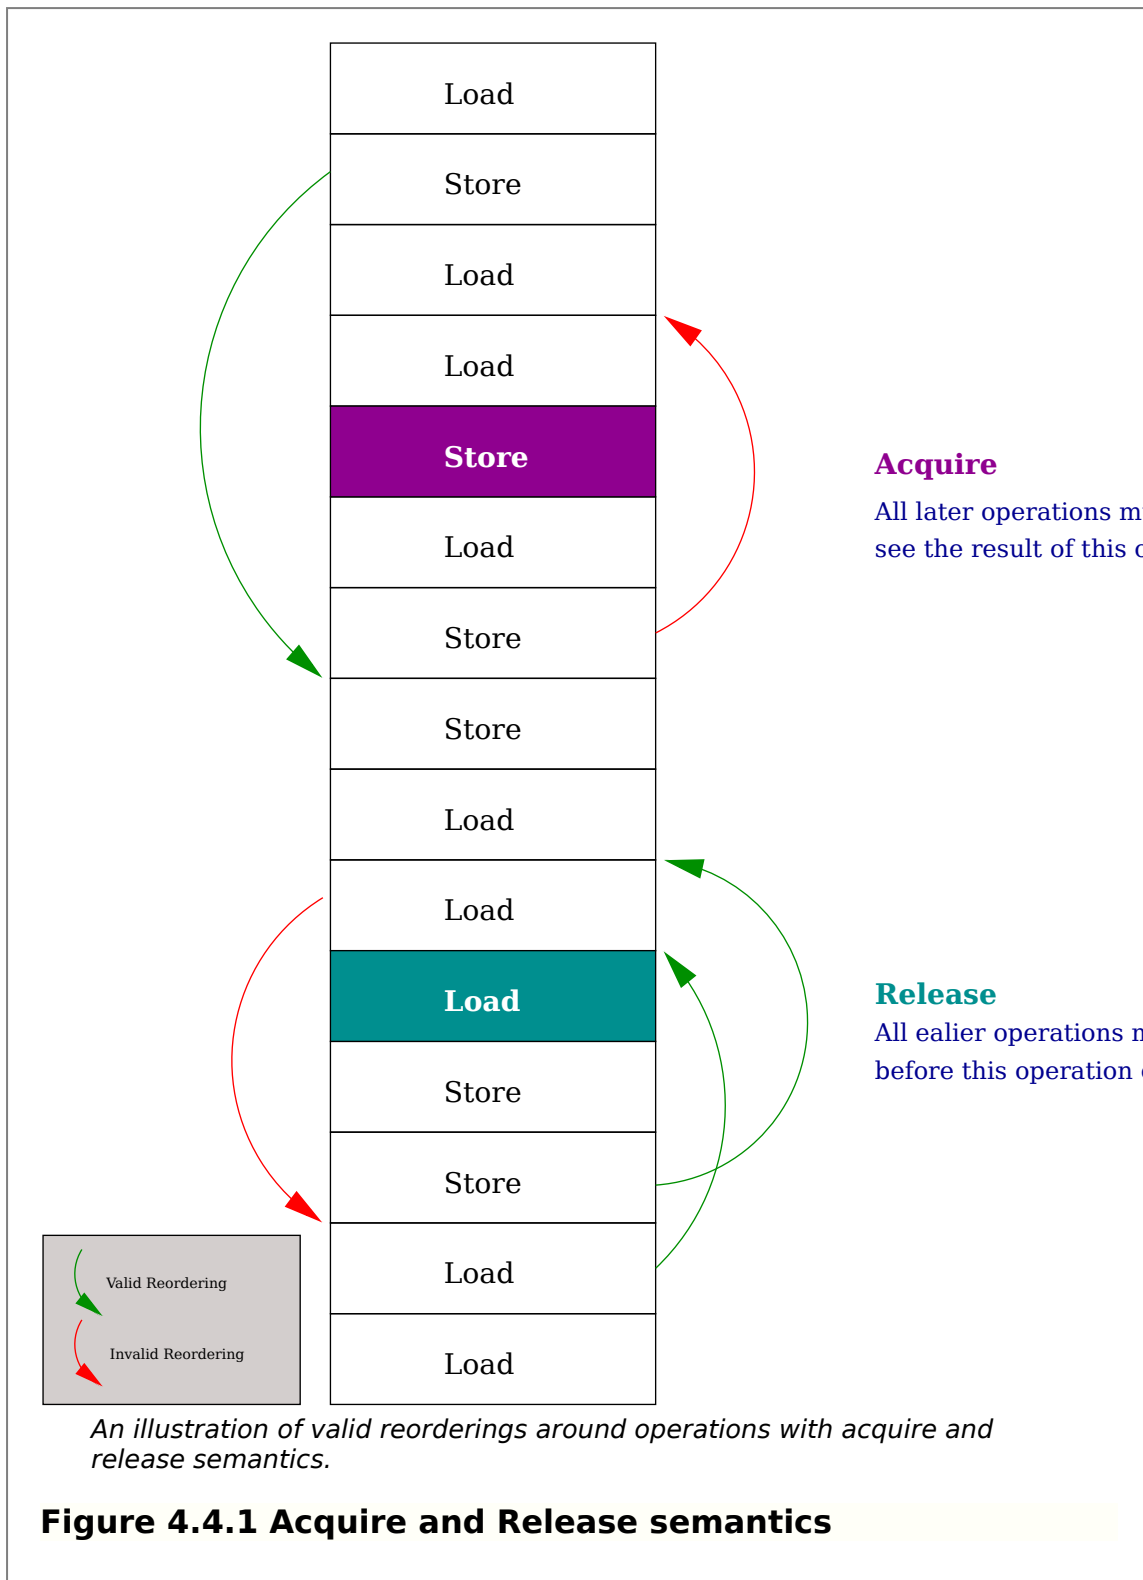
Load

Store

Load

Load

Store

Load

Store

Store

Load

Load

Load

Store

Store

Load

Load

Acquire

All later operations m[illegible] see the result of this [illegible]

Release

All ealier operations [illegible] before this operation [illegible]

Valid Reordering

Invalid Reordering

An illustration of valid reorderings around operations with acquire and release semantics.

Figure 4.4.1 Acquire and Release semantics